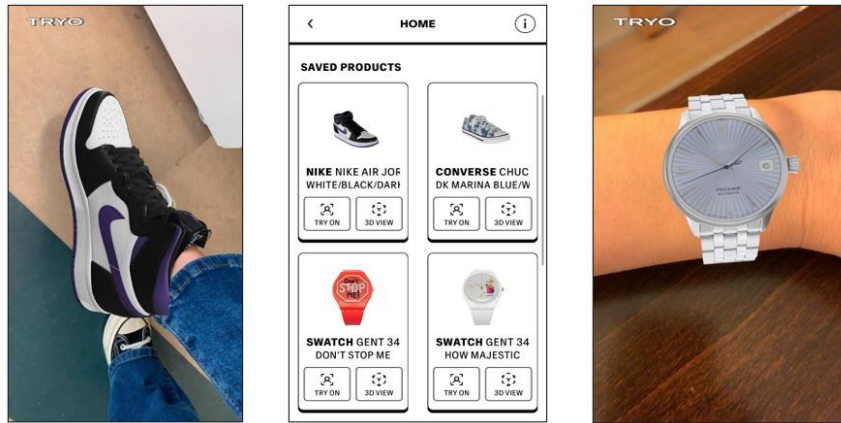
TRYO

HOME

SAVED PRODUCTS

NIKE NIKE AIR JOR WHITE/BLACK/DARI

TRY ON

3D VIEW

CONVERSE CHUC DK MARINA BLUE/W

TRY ON

3D VIEW

STOP

SWATCH GENT 34 DON'T STOP ME

TRY ON

3D VIEW

SWATCH GENT 34 HOW MAJESTIC

TRY ON

3D VIEW

TRYO